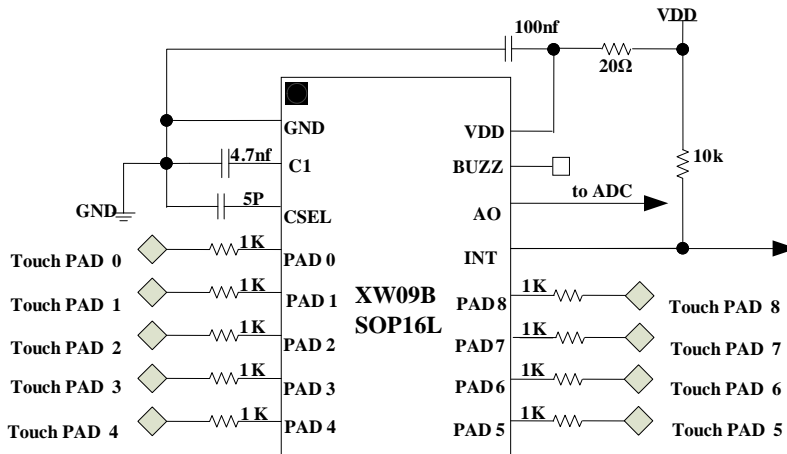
100nf
VDD
20Ω
GND
VDD
4.7nf
C1
BUZZ
10k
GND
5P
CSEL
AO
to ADC
Touch PAD 0
1K
PAD 0
INT
Touch PAD 1
1K
PAD 1
XW09B
SOP16L
PAD 8
1K
Touch PAD 8
Touch PAD 2
1K
PAD 2
PAD 7
1K
Touch PAD 7
Touch PAD 3
1K
PAD 3
PAD 6
1K
Touch PAD 6
Touch PAD 4
1K
PAD 4
PAD 5
1K
Touch PAD 5